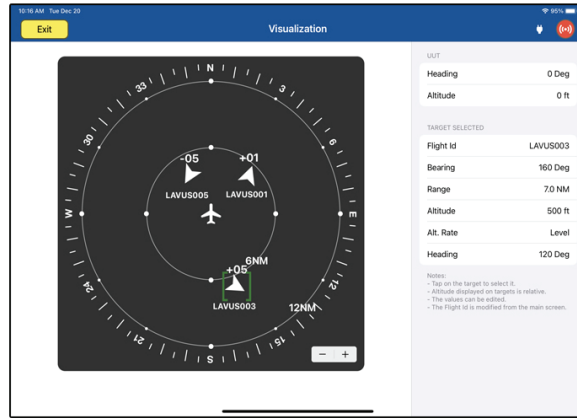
10:16 AM Tue Dec 20

95%

Exit

Visualization

N
3
6
E
12
15
S
21
24
W
30
33

-05
LAVUS005
+01
LAVUS001
+05
LAVUS003
6NM
12NM

−
+

UUT

| | |
|---|---|
| Heading | 0 Deg |
| Altitude | 0 ft |

TARGET SELECTED

| | |
|---|---|
| Flight Id | LAVUS003 |
| Bearing | 160 Deg |
| Range | 7.0 NM |
| Altitude | 500 ft |
| Alt. Rate | Level |
| Heading | 120 Deg |

Notes:
- Tap on the target to select it.
- Altitude displayed on targets is relative.
- The values can be edited.
- The Flight Id is modified from the main screen.